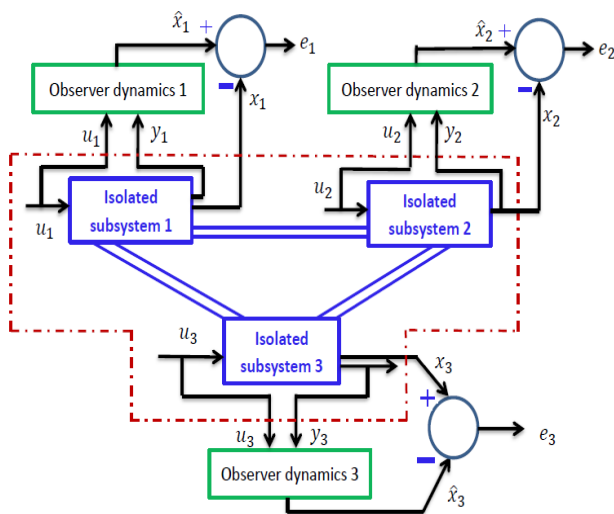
$\hat{x}_1$ + $e_1$
Observer dynamics 1
− $x_1$
$u_1$ $y_1$
$\hat{x}_2$ + $e_2$
Observer dynamics 2
− $x_2$
$u_2$ $y_2$
$u_2$
$u_1$
Isolated subsystem 1
Isolated subsystem 2
$u_3$
Isolated subsystem 3
$x_3$
+
$e_3$
$u_3$ $y_3$
Observer dynamics 3
−
$\hat{x}_3$